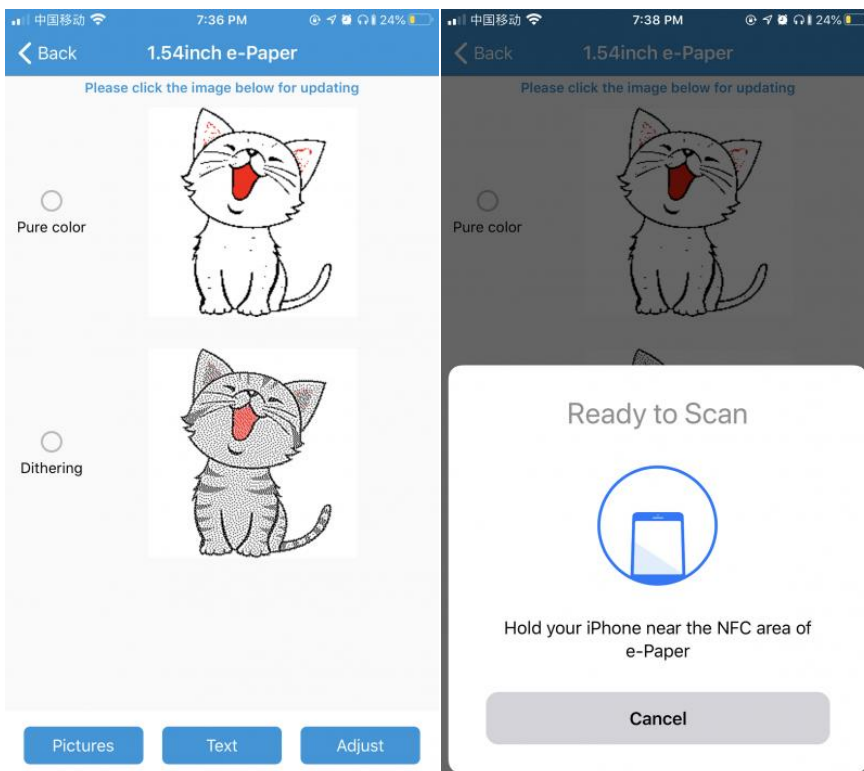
中国移动 7:36 PM 24%

Back 1.54inch e-Paper

Please click the image below for updating

Pure color

Dithering

Pictures Text Adjust

中国移动 7:38 PM 24%

Back 1.54inch e-Paper

Please click the image below for updating

Pure color

Ready to Scan

Hold your iPhone near the NFC area of e-Paper

Cancel